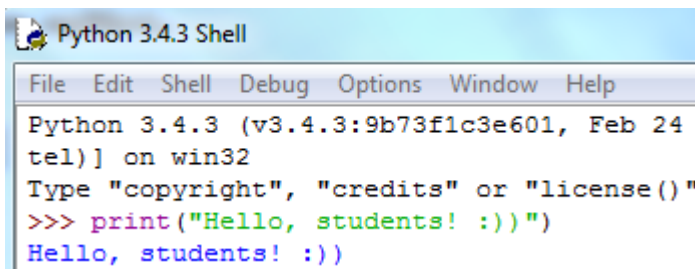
Python 3.4.3 Shell

File Edit Shell Debug Options Window Help

Python 3.4.3 (v3.4.3:9b73f1c3e601, Feb 24
tel)] on win32
Type "copyright", "credits" or "license()"
>>> print("Hello, students! :))")
Hello, students! :))